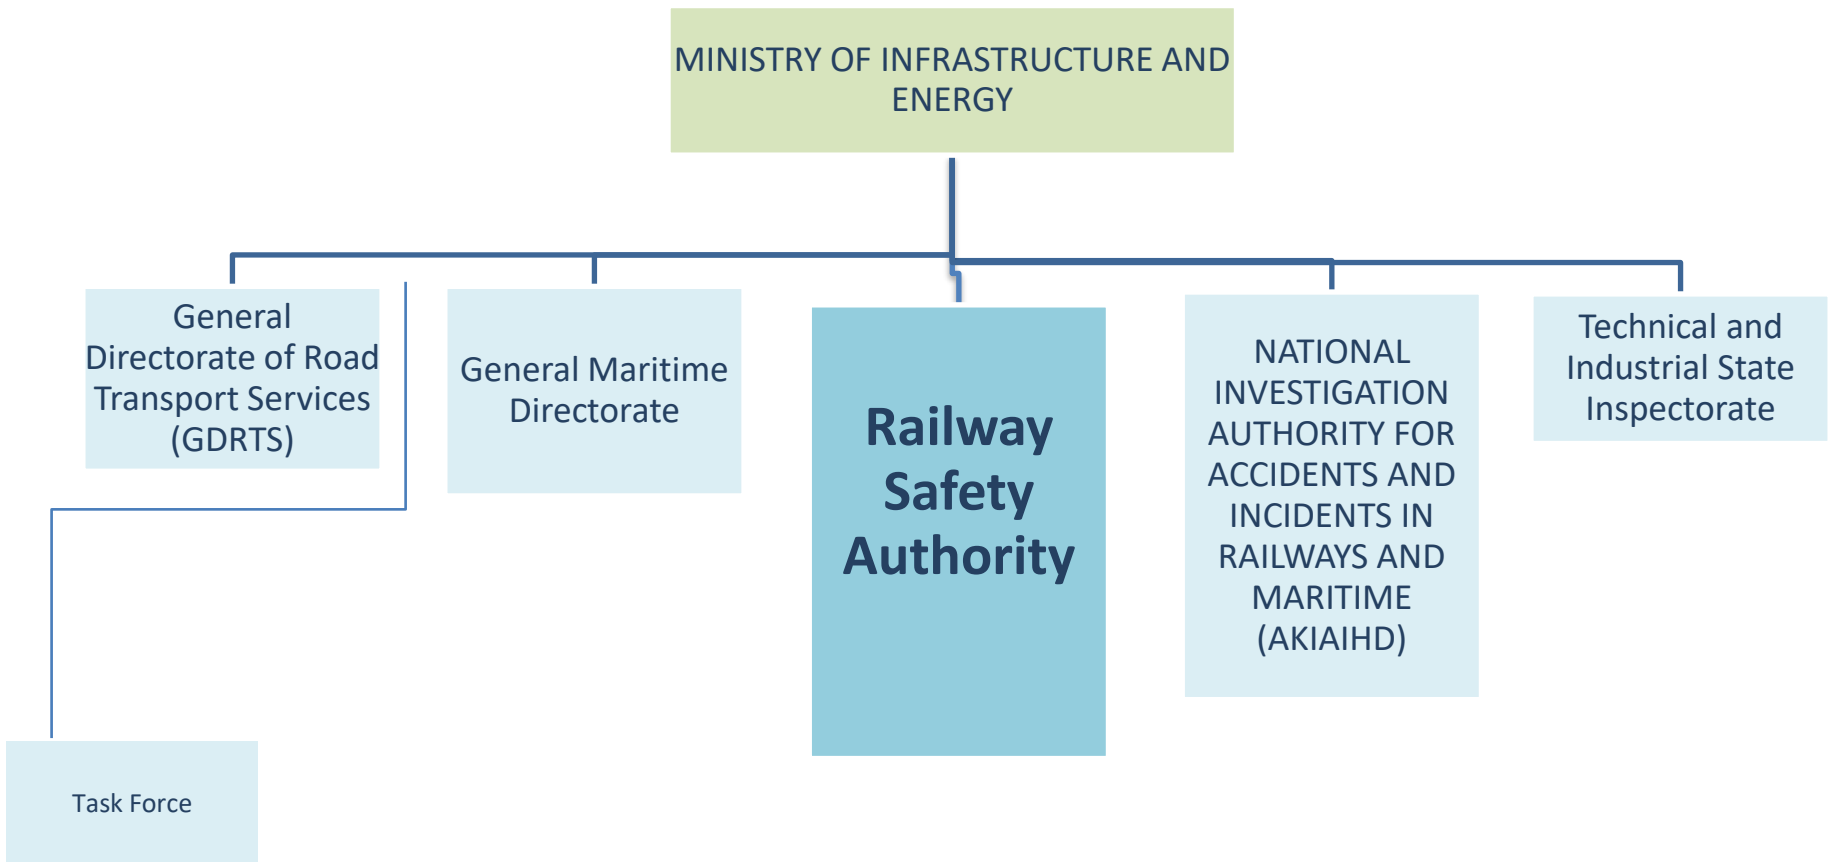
MINISTRY OF INFRASTRUCTURE AND ENERGY

General Directorate of Road Transport Services (GDRTS)

General Maritime Directorate

Railway Safety Authority

NATIONAL INVESTIGATION AUTHORITY FOR ACCIDENTS AND INCIDENTS IN RAILWAYS AND MARITIME (AKIAIHD)

Technical and Industrial State Inspectorate

Task Force